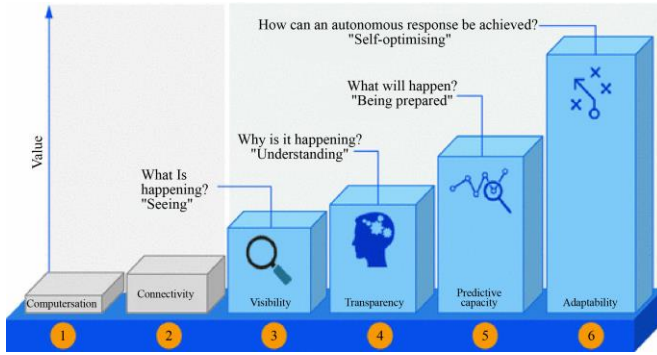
How can an autonomous response be achieved?
"Self-optimising"

What will happen?
"Being prepared"

Why is it happening?
"Understanding"

What Is happening?
"Seeing"

Value

Computersation

Connectivity

Visibility

Transparency

Predictive capacity

Adaptability

1

2

3

4

5

6